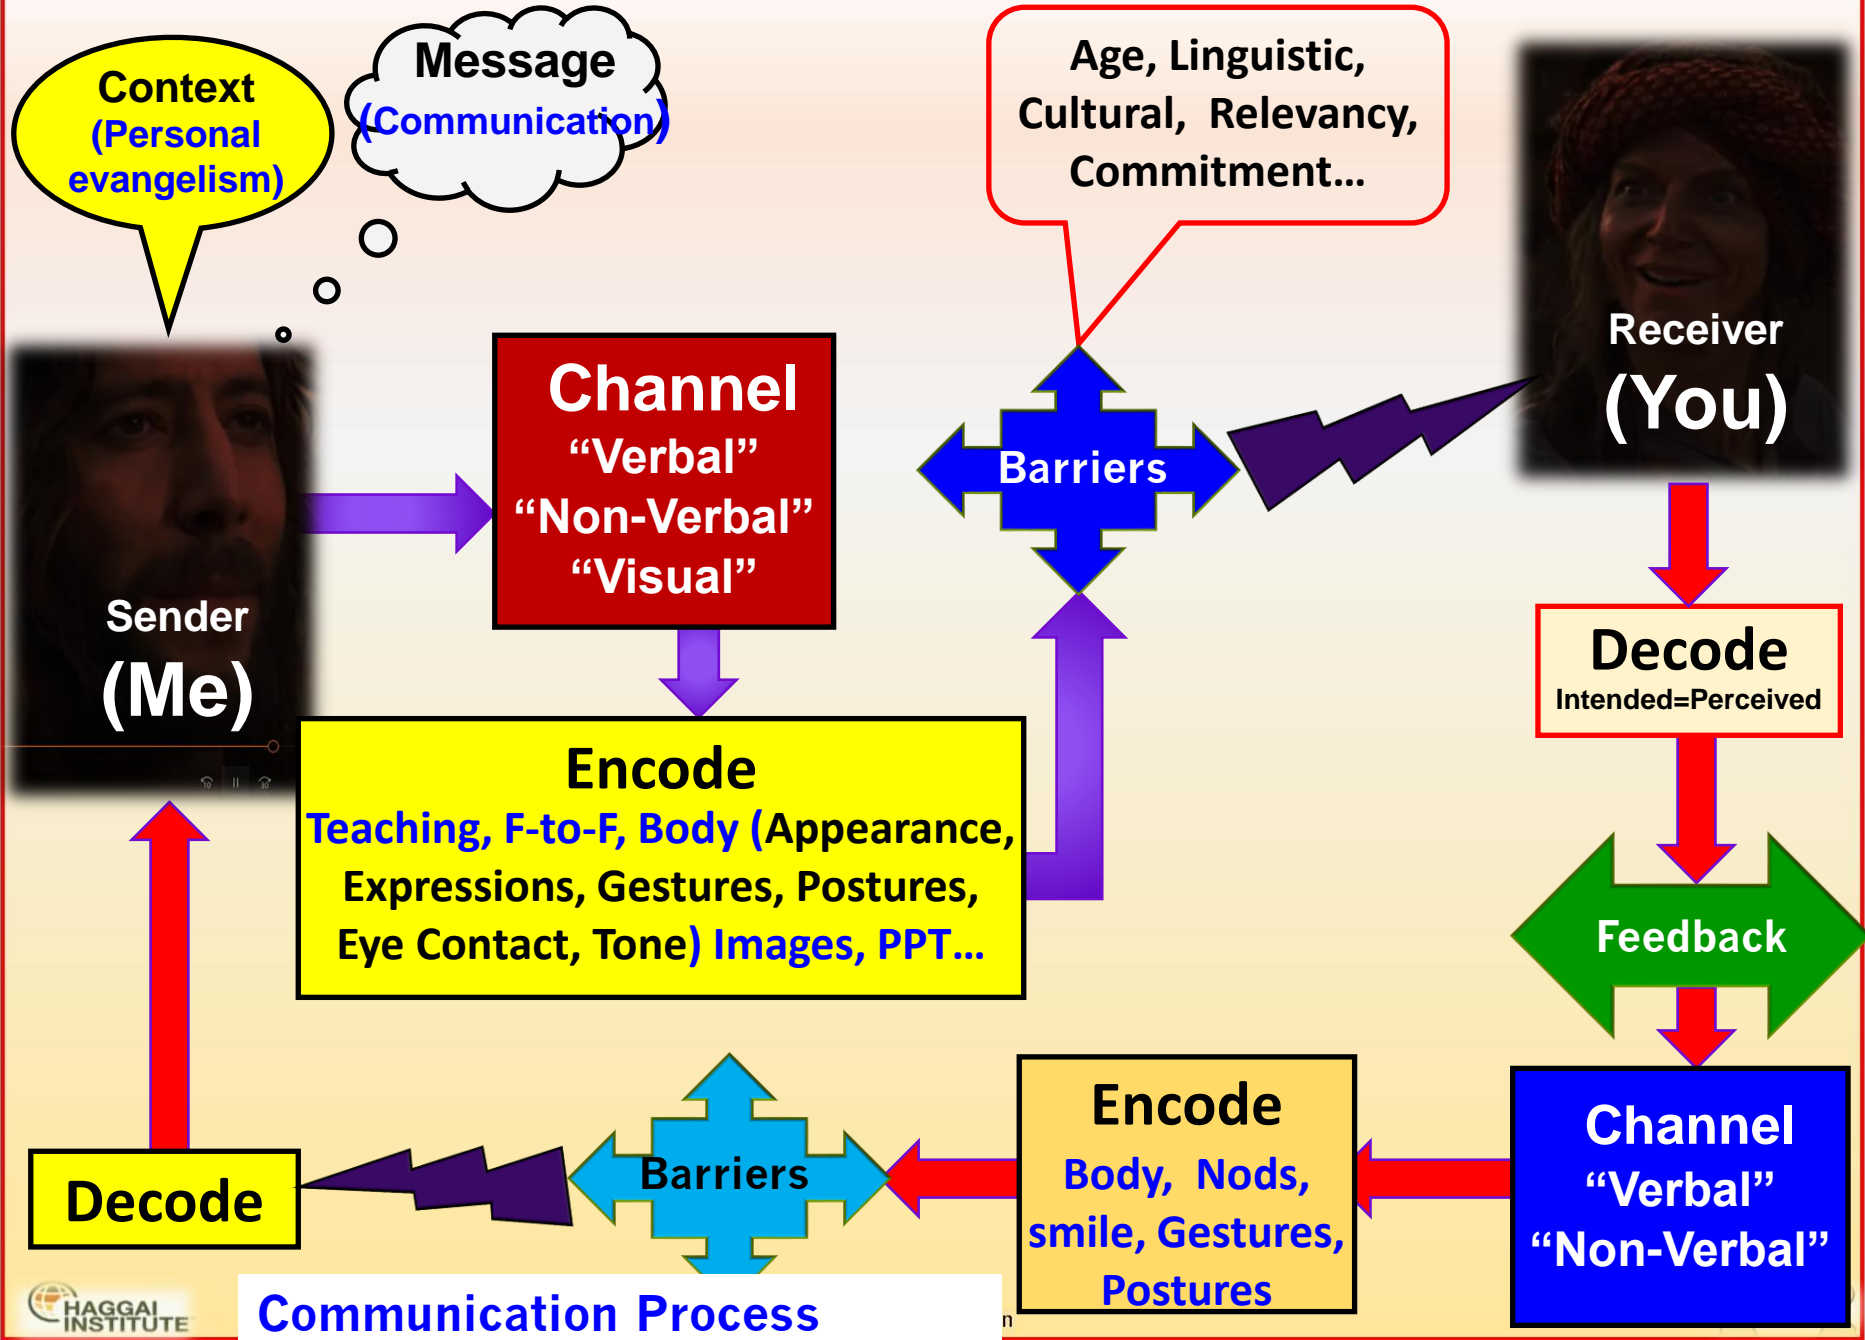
Context (Personal evangelism)

Message (Communication)

Age, Linguistic, Cultural, Relevancy, Commitment…

Receiver (You)

Sender (Me)

Channel
“Verbal”
“Non-Verbal”
“Visual”

Barriers

Decode
Intended=Perceived

Encode
Teaching, F-to-F, Body (Appearance, Expressions, Gestures, Postures, Eye Contact, Tone) Images, PPT…

Feedback

Channel
“Verbal”
“Non-Verbal”

Encode
Body, Nods, smile, Gestures, Postures

Barriers

Decode

HAGGAI INSTITUTE

Communication Process